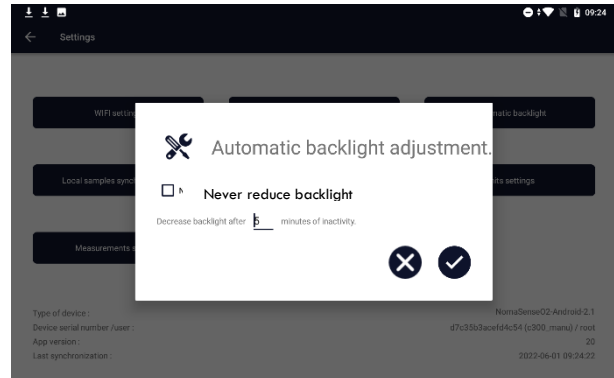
09:24

Settings

WIFI settin

matic backlight

Local samples synch

its settings

Measurements s

Automatic backlight adjustment.

N

Never reduce backlight

Decrease backlight after 5 minutes of inactivity.

Type of device :
Device serial number /user :
App version :
Last synchronization :

NomaSense02-Android-2.1
d7c35b3acefd4c54 (c300_manu) / root
20
2022-06-01 09:24:22